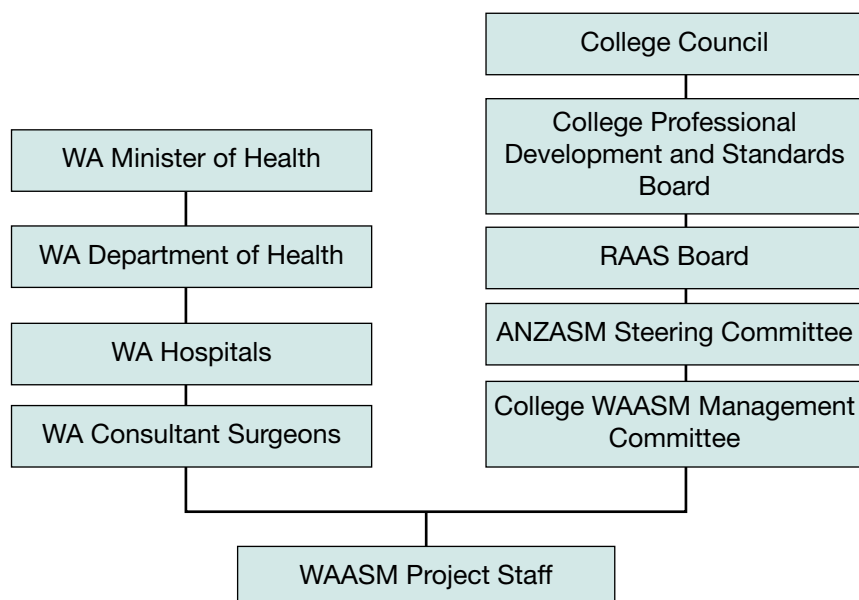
College Council

College Professional Development and Standards Board

RAAS Board

ANZASM Steering Committee

College WAASM Management Committee

WA Minister of Health

WA Department of Health

WA Hospitals

WA Consultant Surgeons

WAASM Project Staff